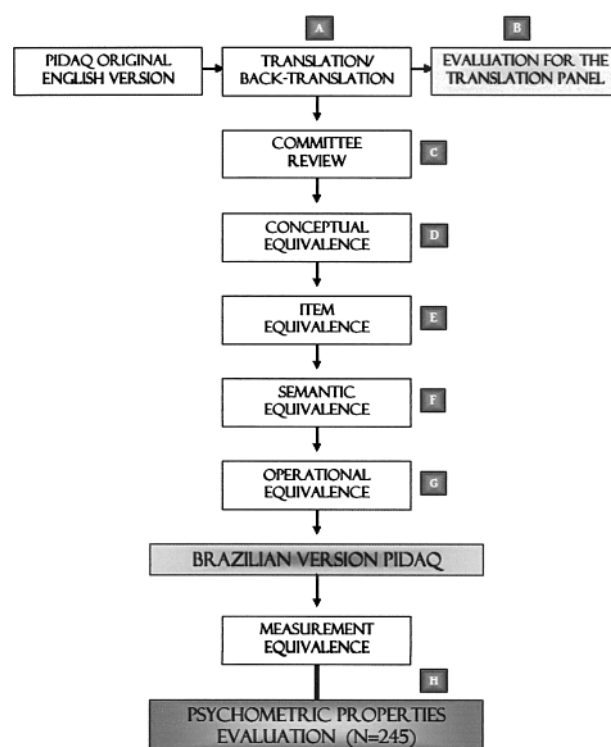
A

B

PIDAQ ORIGINAL ENGLISH VERSION

TRANSLATION/ BACK-TRANSLATION

EVALUATION FOR THE TRANSLATION PANEL

COMMITTEE REVIEW

C

CONCEPTUAL EQUIVALENCE

D

ITEM EQUIVALENCE

E

SEMANTIC EQUIVALENCE

F

OPERATIONAL EQUIVALENCE

G

BRAZILIAN VERSION PIDAQ

MEASUREMENT EQUIVALENCE

H

PSYCHOMETRIC PROPERTIES EVALUATION (N=245)